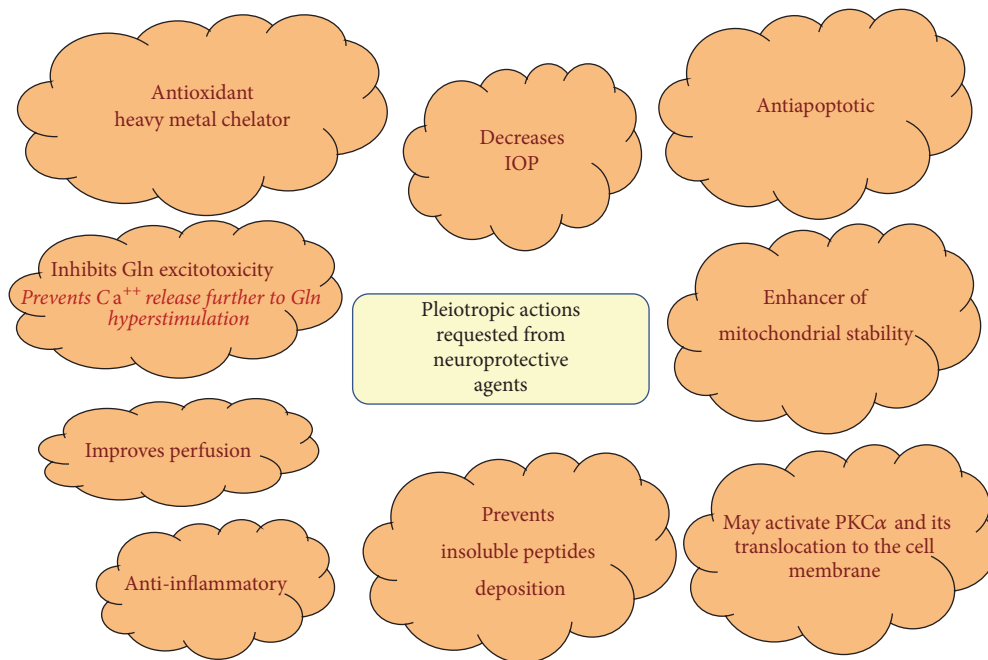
Antioxidant
heavy metal chelator

Decreases
IOP

Antiapoptotic

Inhibits Gln excitotoxicity
*Prevents C a$^{++}$ release further to Gln hyperstimulation*

Pleiotropic actions requested from neuroprotective agents

Enhancer of
mitochondrial stability

Improves perfusion

Anti-inflammatory

Prevents
insoluble peptides
deposition

May activate PKC$\alpha$ and its translocation to the cell membrane